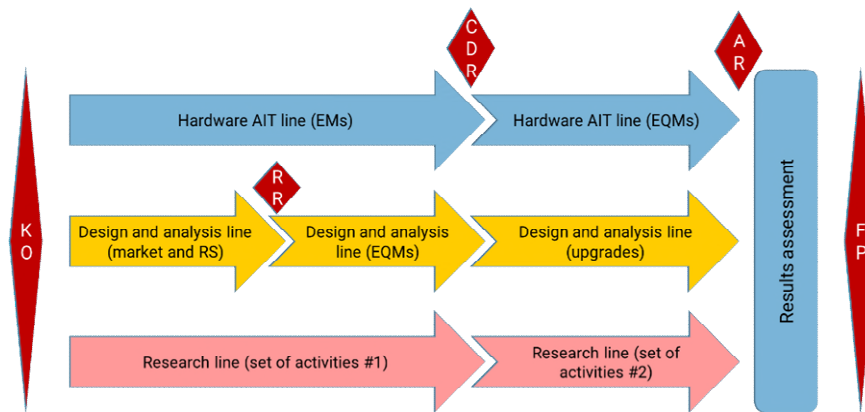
CDR

AR

KO

Hardware AIT line (EMs)

Hardware AIT line (EQMs)

RR

Design and analysis line (market and RS)

Design and analysis line (EQMs)

Design and analysis line (upgrades)

Research line (set of activities #1)

Research line (set of activities #2)

Results assessment

FP